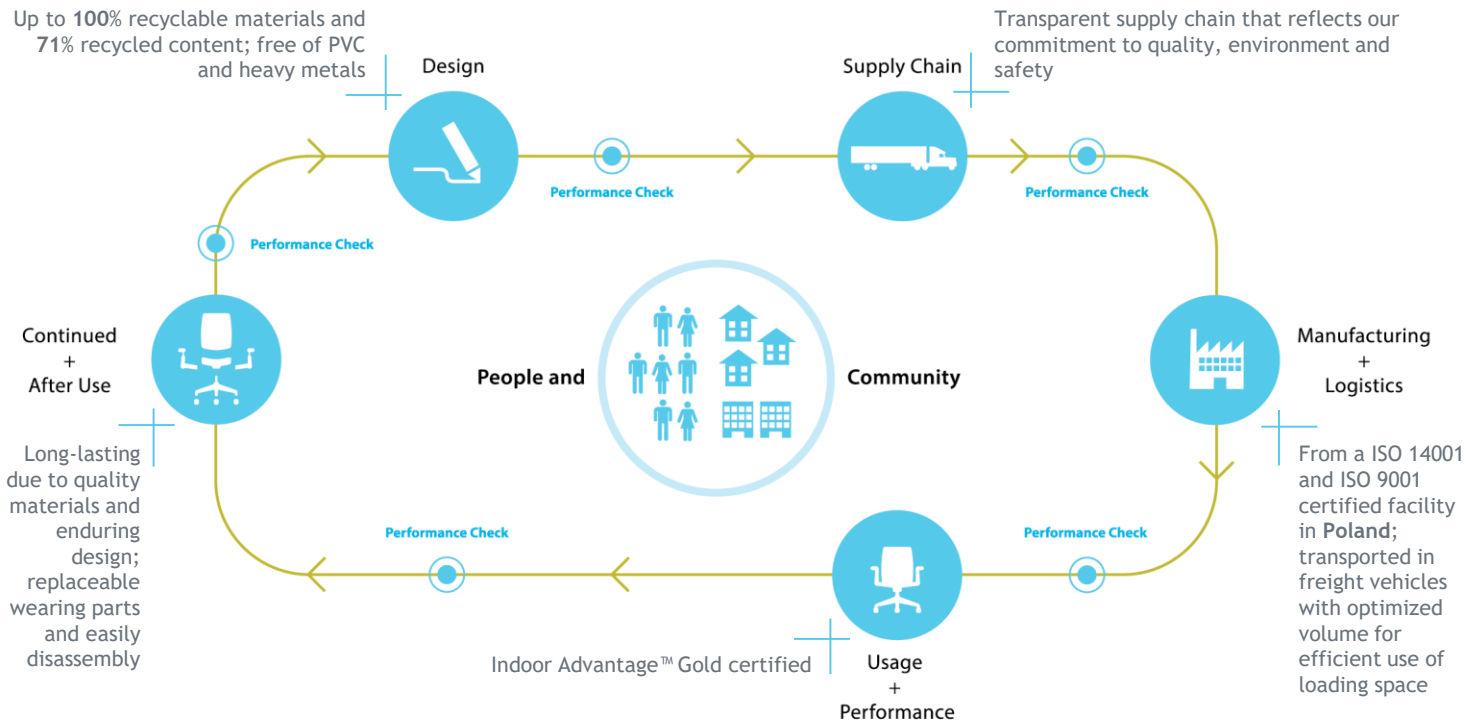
Up to **100**% recyclable materials and **71**% recycled content; free of PVC and heavy metals

Design

Supply Chain

Transparent supply chain that reflects our commitment to quality, environment and safety

Performance Check

Performance Check

Performance Check

Continued
+
After Use

People and

Community

Manufacturing
+
Logistics

Long-lasting due to quality materials and enduring design; replaceable wearing parts and easily disassembly

Performance Check

Performance Check

From a ISO 14001 and ISO 9001 certified facility in **Poland**; transported in freight vehicles with optimized volume for efficient use of loading space

Indoor Advantage™ Gold certified

Usage
+
Performance